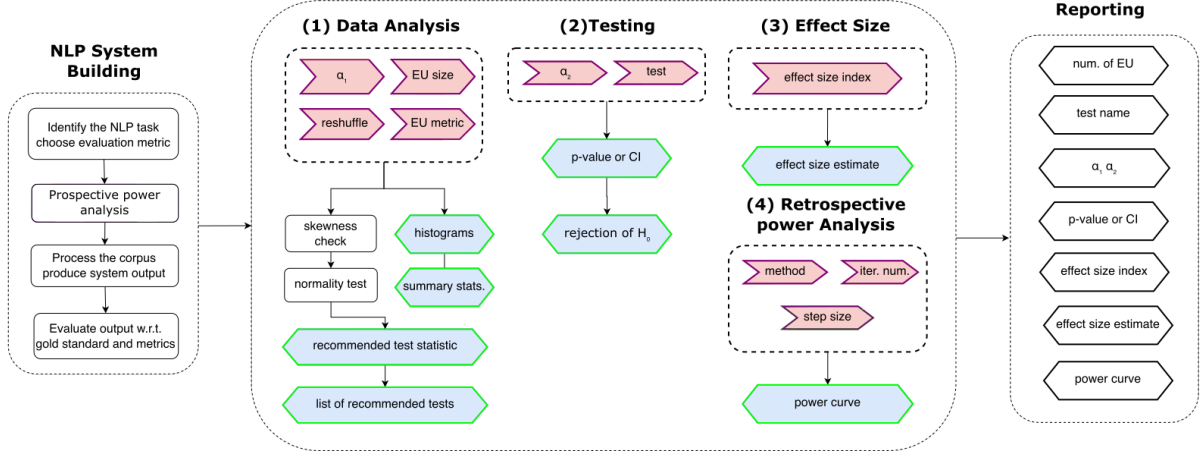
NLP System Building

Identify the NLP task choose evaluation metric

Prospective power analysis

Process the corpus produce system output

Evaluate output w.r.t. gold standard and metrics

(1) Data Analysis

$\alpha_1$

EU size

reshuffle

EU metric

skewness check

normality test

histograms

summary stats.

recommended test statistic

list of recommended tests

(2)Testing

$\alpha_2$

test

p-value or CI

rejection of $H_0$

(3) Effect Size

effect size index

effect size estimate

(4) Retrospective power Analysis

method

iter. num.

step size

power curve

Reporting

num. of EU

test name

$\alpha_1$ $\alpha_2$

p-value or CI

effect size index

effect size estimate

power curve